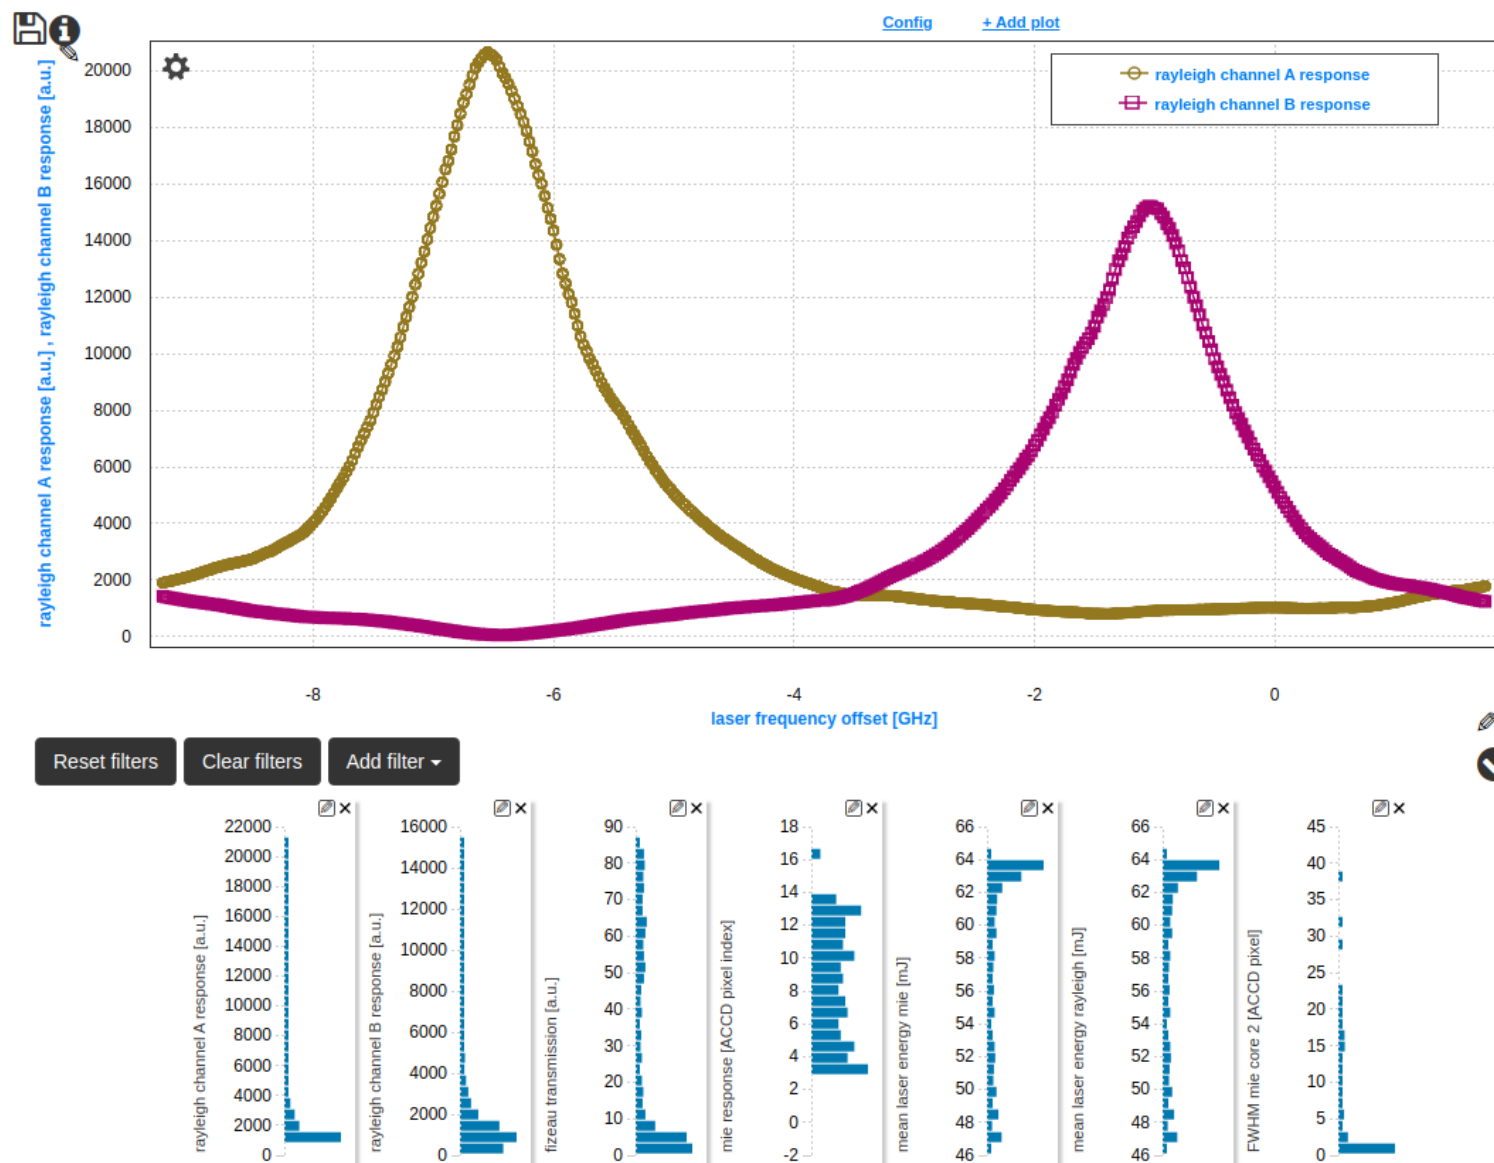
Config + Add plot

rayleigh channel A response
rayleigh channel B response

rayleigh channel A response [a.u.] , rayleigh channel B response [a.u.]

20000
18000
16000
14000
12000
10000
8000
6000
4000
2000
0

-8 -6 -4 -2 0

laser frequency offset [GHz]

Reset filters Clear filters Add filter

rayleigh channel A response [a.u.]
22000
20000
18000
16000
14000
12000
10000
8000
6000
4000
2000
0

rayleigh channel B response [a.u.]
16000
14000
12000
10000
8000
6000
4000
2000
0

fizeau transmission [a.u.]
90
80
70
60
50
40
30
20
10
0

mie response [ACCD pixel index]
18
16
14
12
10
8
6
4
2
0
-2

mean laser energy mie [mJ]
66
64
62
60
58
56
54
52
50
48
46

mean laser energy rayleigh [mJ]
66
64
62
60
58
56
54
52
50
48
46

FWHM mie core 2 [ACCD pixel]
45
40
35
30
25
20
15
10
5
0